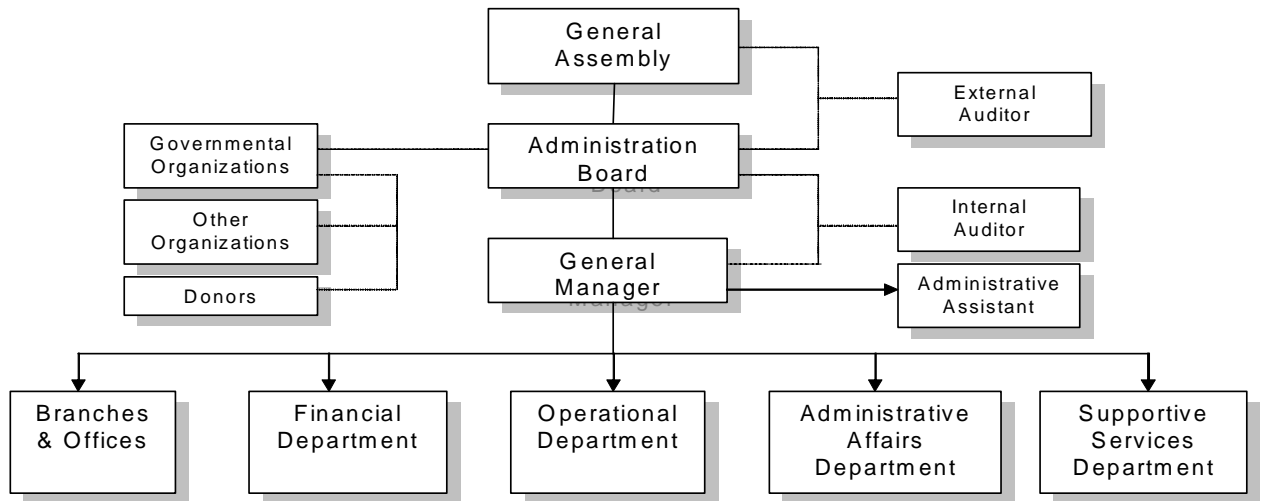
General Assembly

External Auditor

Governmental Organizations

Administration Board

Other Organizations

Internal Auditor

General Manager

Donors

Administrative Assistant

Branches & Offices

Financial Department

Operational Department

Administrative Affairs Department

Supportive Services Department